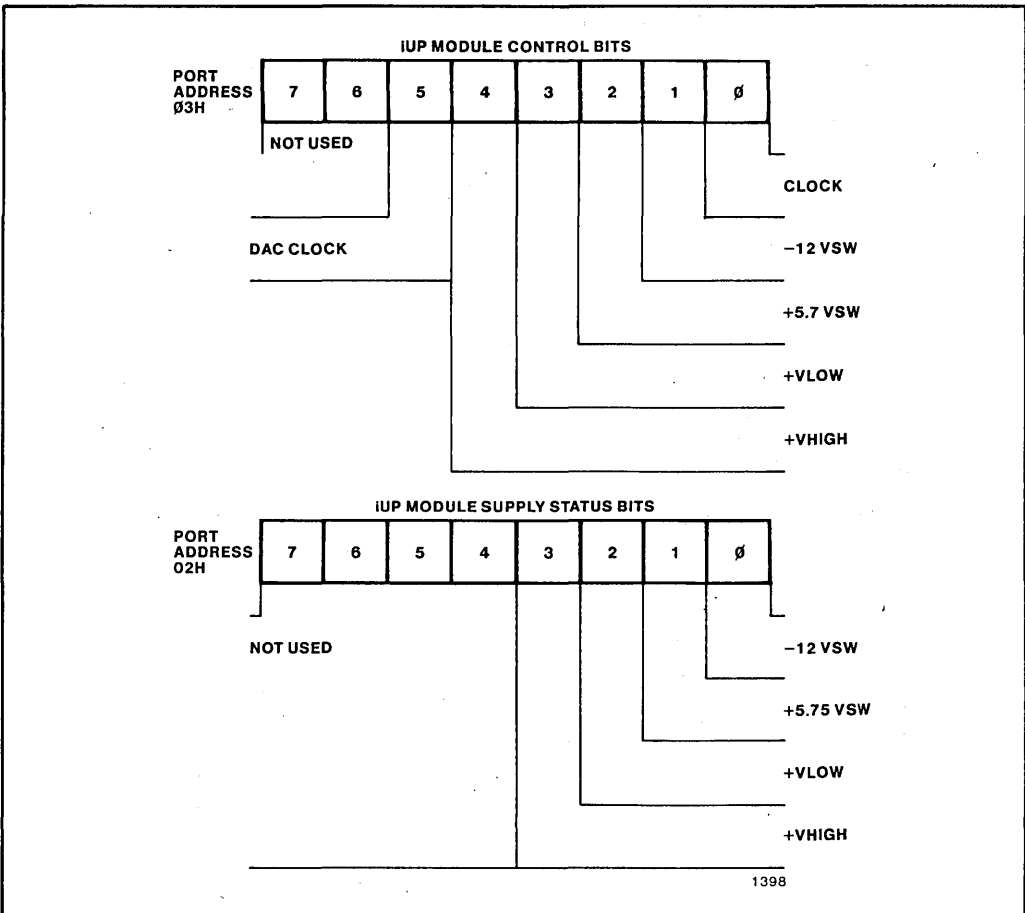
iUP MODULE CONTROL BITS

PORT ADDRESS Ø3H

| 7 | 6 | 5 | 4 | 3 | 2 | 1 | Ø |
|---|---|---|---|---|---|---|---|

NOT USED

CLOCK

DAC CLOCK

−12 VSW

+5.7 VSW

+VLOW

+VHIGH

iUP MODULE SUPPLY STATUS BITS

PORT ADDRESS 02H

| 7 | 6 | 5 | 4 | 3 | 2 | 1 | Ø |
|---|---|---|---|---|---|---|---|

NOT USED

−12 VSW

+5.75 VSW

+VLOW

+VHIGH

1398